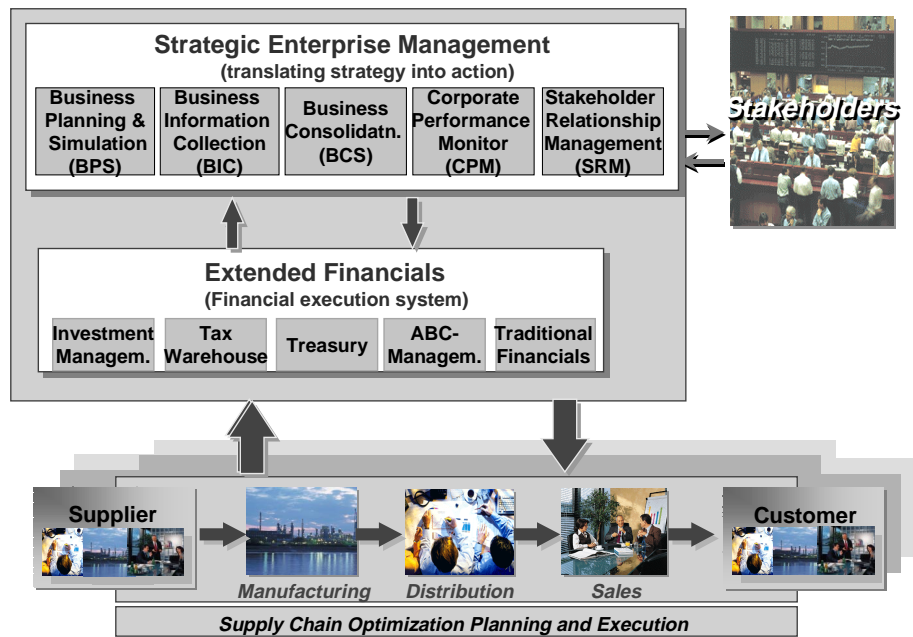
Strategic Enterprise Management
(translating strategy into action)

Business Planning & Simulation (BPS)

Business Information Collection (BIC)

Business Consolidatn. (BCS)

Corporate Performance Monitor (CPM)

Stakeholder Relationship Management (SRM)

Stakeholders

Extended Financials
(Financial execution system)

Investment Managem.

Tax Warehouse

Treasury

ABC-Managem.

Traditional Financials

Supplier

Manufacturing

Distribution

Sales

Customer

Supply Chain Optimization Planning and Execution